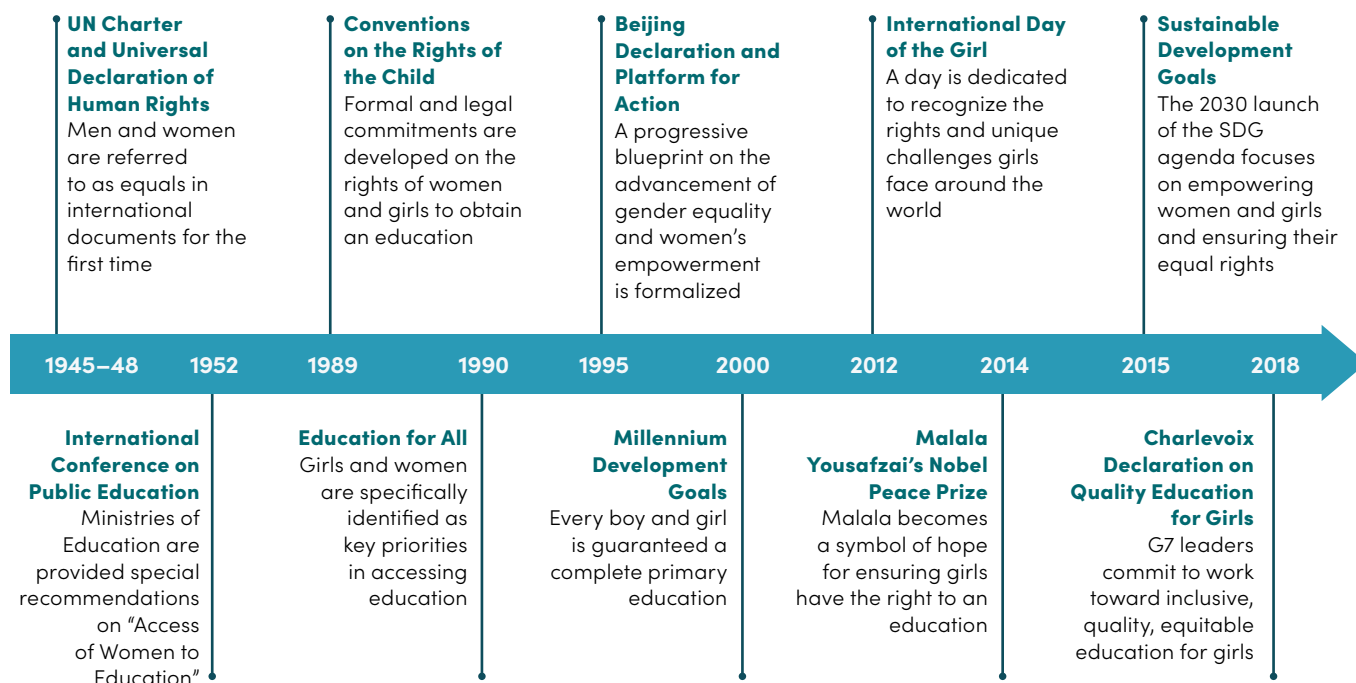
**UN Charter and Universal Declaration of Human Rights**
Men and women are referred to as equals in international documents for the first time

**Conventions on the Rights of the Child**
Formal and legal commitments are developed on the rights of women and girls to obtain an education

**Beijing Declaration and Platform for Action**
A progressive blueprint on the advancement of gender equality and women's empowerment is formalized

**International Day of the Girl**
A day is dedicated to recognize the rights and unique challenges girls face around the world

**Sustainable Development Goals**
The 2030 launch of the SDG agenda focuses on empowering women and girls and ensuring their equal rights

1945–48 1952 1989 1990 1995 2000 2012 2014 2015 2018

**International Conference on Public Education**
Ministries of Education are provided special recommendations on "Access of Women to Education"

**Education for All**
Girls and women are specifically identified as key priorities in accessing education

**Millennium Development Goals**
Every boy and girl is guaranteed a complete primary education

**Malala Yousafzai's Nobel Peace Prize**
Malala becomes a symbol of hope for ensuring girls have the right to an education

**Charlevoix Declaration on Quality Education for Girls**
G7 leaders commit to work toward inclusive, quality, equitable education for girls